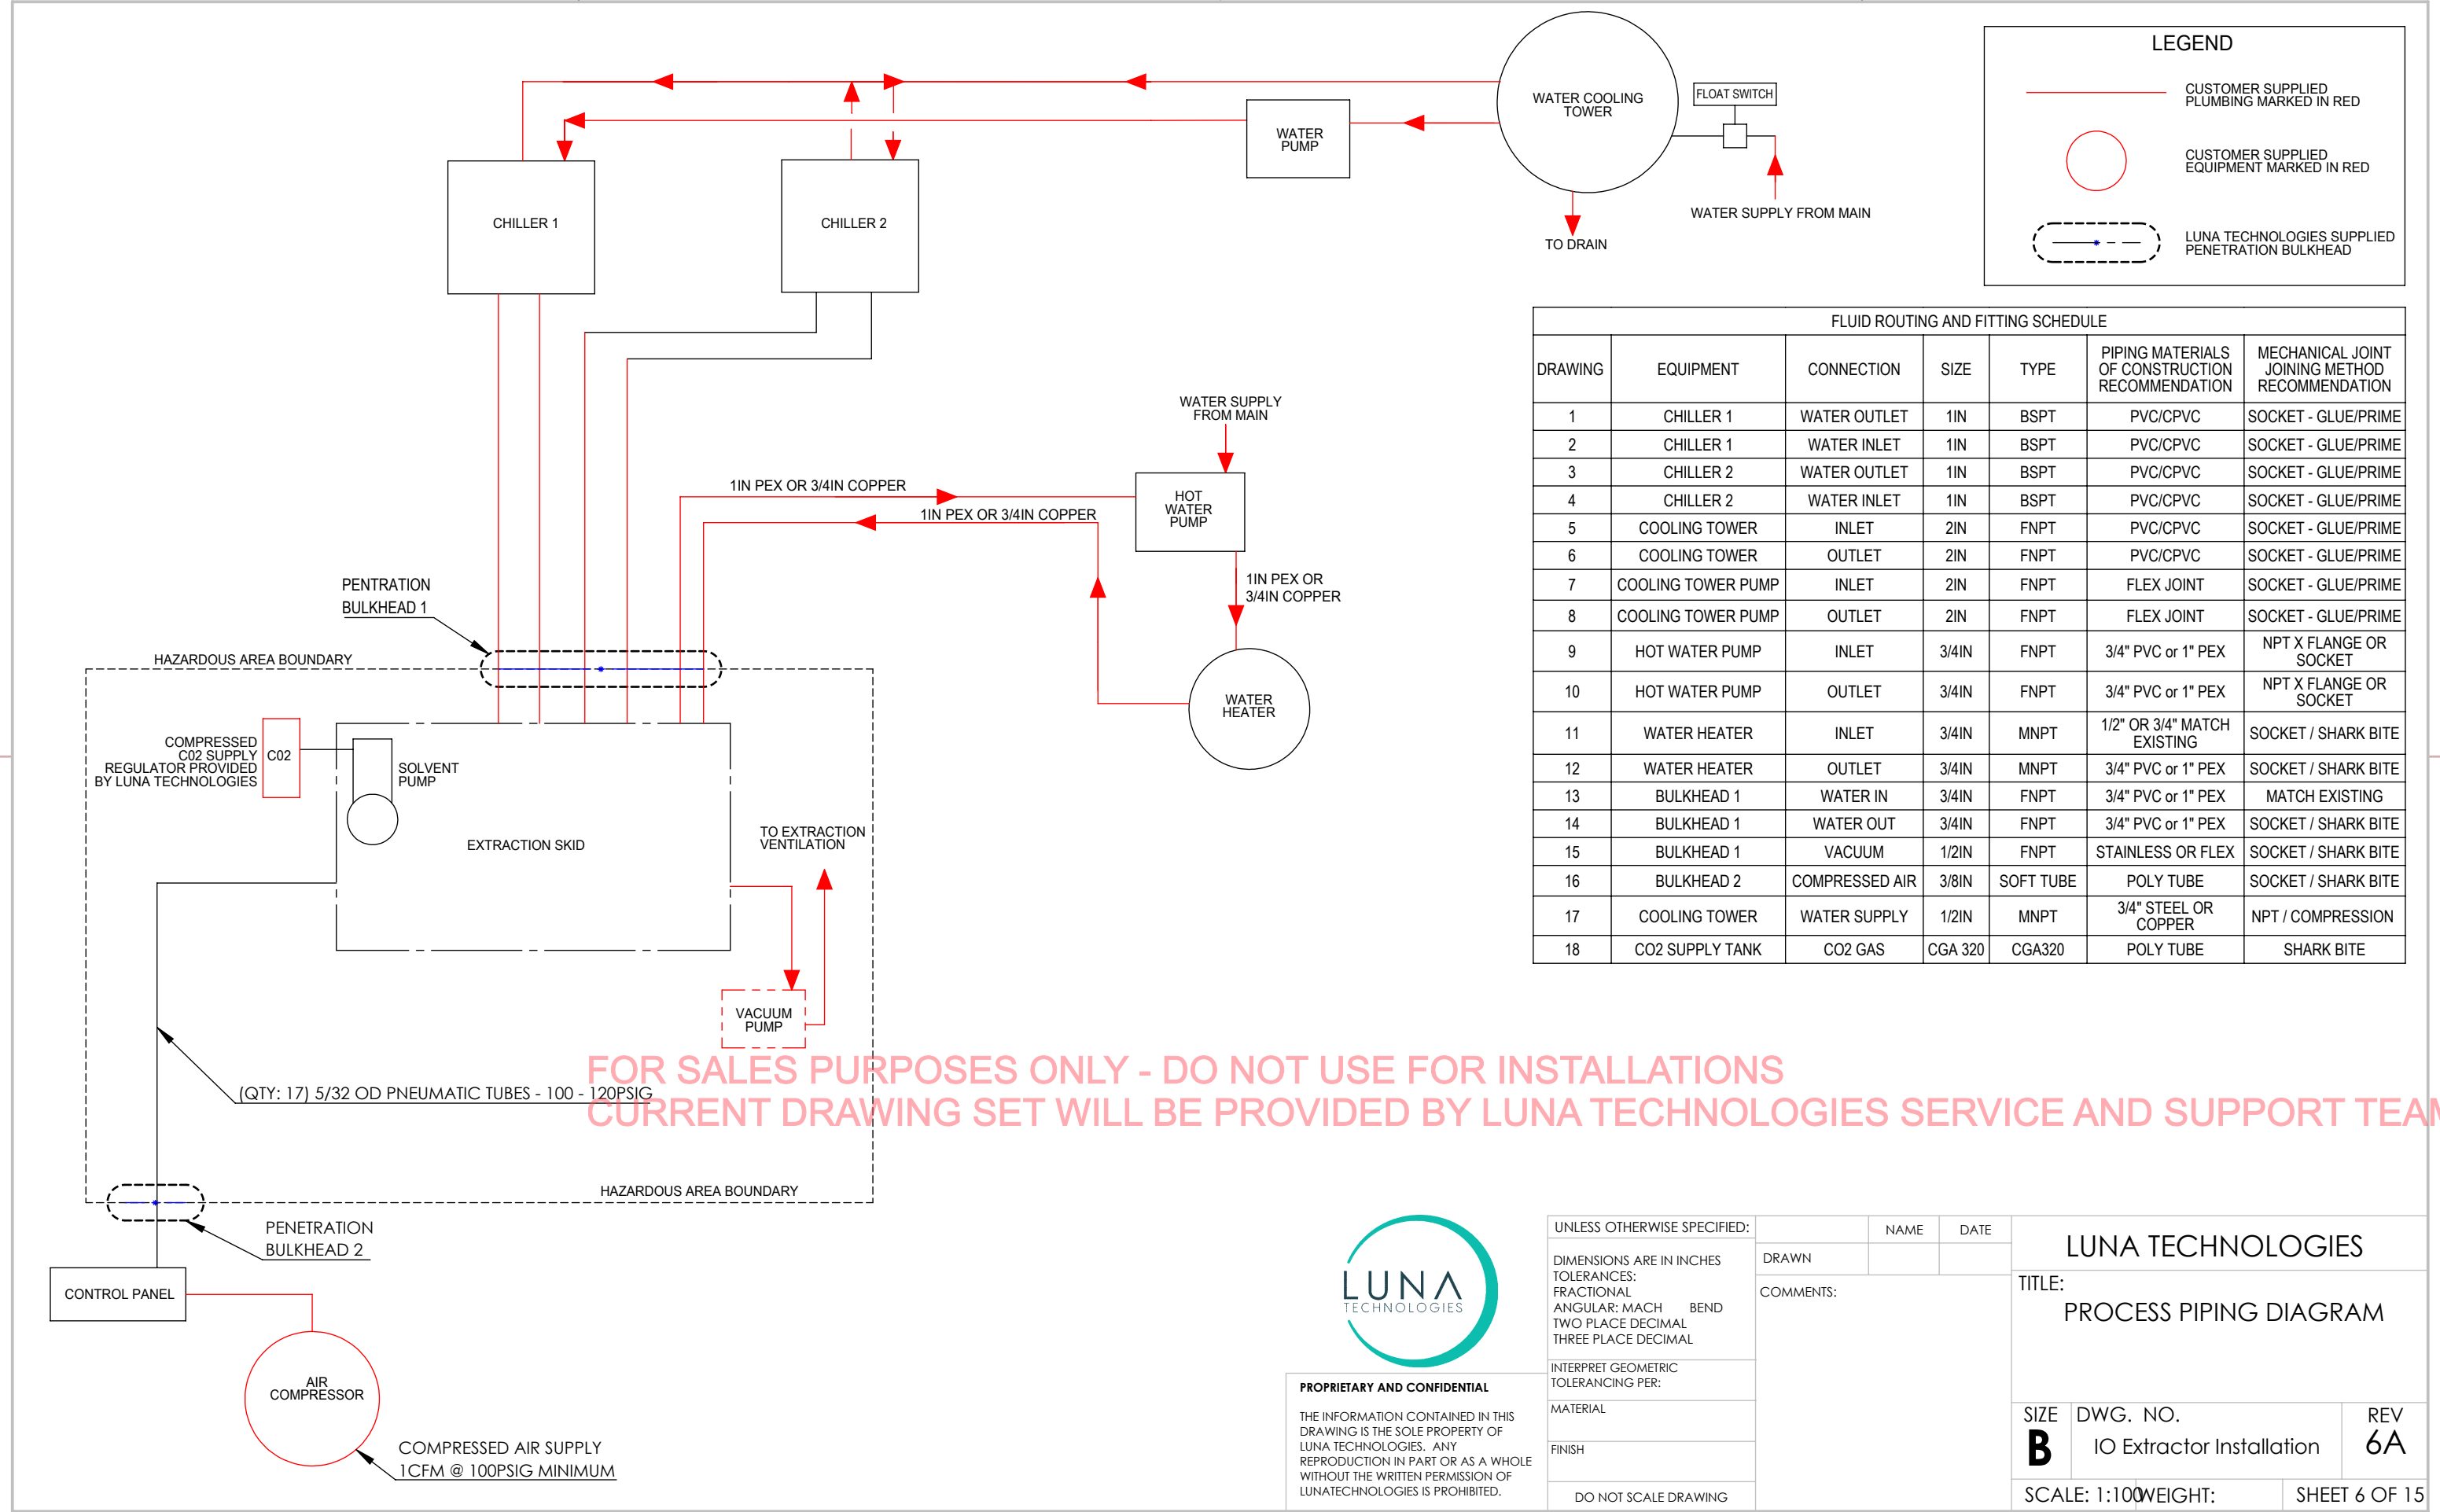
LEGEND

CUSTOMER SUPPLIED PLUMBING MARKED IN RED

CUSTOMER SUPPLIED EQUIPMENT MARKED IN RED

LUNA TECHNOLOGIES SUPPLIED PENETRATION BULKHEAD

WATER COOLING TOWER

FLOAT SWITCH

WATER SUPPLY FROM MAIN

TO DRAIN

WATER PUMP

CHILLER 1

CHILLER 2

WATER SUPPLY FROM MAIN

HOT WATER PUMP

1IN PEX OR 3/4IN COPPER

1IN PEX OR 3/4IN COPPER

1IN PEX OR 3/4IN COPPER

WATER HEATER

PENTRATION BULKHEAD 1

HAZARDOUS AREA BOUNDARY

COMPRESSED C02 SUPPLY REGULATOR PROVIDED BY LUNA TECHNOLOGIES

C02

SOLVENT PUMP

EXTRACTION SKID

TO EXTRACTION VENTILATION

VACUUM PUMP

(QTY: 17) 5/32 OD PNEUMATIC TUBES - 100 - 120PSIG

FOR SALES PURPOSES ONLY - DO NOT USE FOR INSTALLATIONS
CURRENT DRAWING SET WILL BE PROVIDED BY LUNA TECHNOLOGIES SERVICE AND SUPPORT TEA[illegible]

HAZARDOUS AREA BOUNDARY

PENETRATION BULKHEAD 2

CONTROL PANEL

AIR COMPRESSOR

COMPRESSED AIR SUPPLY
1CFM @ 100PSIG MINIMUM

FLUID ROUTING AND FITTING SCHEDULE

| DRAWING | EQUIPMENT | CONNECTION | SIZE | TYPE | PIPING MATERIALS OF CONSTRUCTION RECOMMENDATION | MECHANICAL JOINT JOINING METHOD RECOMMENDATION |
|---|---|---|---|---|---|---|
| 1 | CHILLER 1 | WATER OUTLET | 1IN | BSPT | PVC/CPVC | SOCKET - GLUE/PRIME |
| 2 | CHILLER 1 | WATER INLET | 1IN | BSPT | PVC/CPVC | SOCKET - GLUE/PRIME |
| 3 | CHILLER 2 | WATER OUTLET | 1IN | BSPT | PVC/CPVC | SOCKET - GLUE/PRIME |
| 4 | CHILLER 2 | WATER INLET | 1IN | BSPT | PVC/CPVC | SOCKET - GLUE/PRIME |
| 5 | COOLING TOWER | INLET | 2IN | FNPT | PVC/CPVC | SOCKET - GLUE/PRIME |
| 6 | COOLING TOWER | OUTLET | 2IN | FNPT | PVC/CPVC | SOCKET - GLUE/PRIME |
| 7 | COOLING TOWER PUMP | INLET | 2IN | FNPT | FLEX JOINT | SOCKET - GLUE/PRIME |
| 8 | COOLING TOWER PUMP | OUTLET | 2IN | FNPT | FLEX JOINT | SOCKET - GLUE/PRIME |
| 9 | HOT WATER PUMP | INLET | 3/4IN | FNPT | 3/4" PVC or 1" PEX | NPT X FLANGE OR SOCKET |
| 10 | HOT WATER PUMP | OUTLET | 3/4IN | FNPT | 3/4" PVC or 1" PEX | NPT X FLANGE OR SOCKET |
| 11 | WATER HEATER | INLET | 3/4IN | MNPT | 1/2" OR 3/4" MATCH EXISTING | SOCKET / SHARK BITE |
| 12 | WATER HEATER | OUTLET | 3/4IN | MNPT | 3/4" PVC or 1" PEX | SOCKET / SHARK BITE |
| 13 | BULKHEAD 1 | WATER IN | 3/4IN | FNPT | 3/4" PVC or 1" PEX | MATCH EXISTING |
| 14 | BULKHEAD 1 | WATER OUT | 3/4IN | FNPT | 3/4" PVC or 1" PEX | SOCKET / SHARK BITE |
| 15 | BULKHEAD 1 | VACUUM | 1/2IN | FNPT | STAINLESS OR FLEX | SOCKET / SHARK BITE |
| 16 | BULKHEAD 2 | COMPRESSED AIR | 3/8IN | SOFT TUBE | POLY TUBE | SOCKET / SHARK BITE |
| 17 | COOLING TOWER | WATER SUPPLY | 1/2IN | MNPT | 3/4" STEEL OR COPPER | NPT / COMPRESSION |
| 18 | CO2 SUPPLY TANK | CO2 GAS | CGA 320 | CGA320 | POLY TUBE | SHARK BITE |

LUNA TECHNOLOGIES

PROPRIETARY AND CONFIDENTIAL

THE INFORMATION CONTAINED IN THIS DRAWING IS THE SOLE PROPERTY OF LUNA TECHNOLOGIES. ANY REPRODUCTION IN PART OR AS A WHOLE WITHOUT THE WRITTEN PERMISSION OF LUNATECHNOLOGIES IS PROHIBITED.

UNLESS OTHERWISE SPECIFIED:
DIMENSIONS ARE IN INCHES
TOLERANCES:
FRACTIONAL
ANGULAR: MACH BEND
TWO PLACE DECIMAL
THREE PLACE DECIMAL

INTERPRET GEOMETRIC TOLERANCING PER:

MATERIAL

FINISH

DO NOT SCALE DRAWING

NAME DATE
DRAWN
COMMENTS:

LUNA TECHNOLOGIES
TITLE:
PROCESS PIPING DIAGRAM

SIZE B
DWG. NO. IO Extractor Installation
REV 6A
SCALE: 1:100 WEIGHT: SHEET 6 OF 15